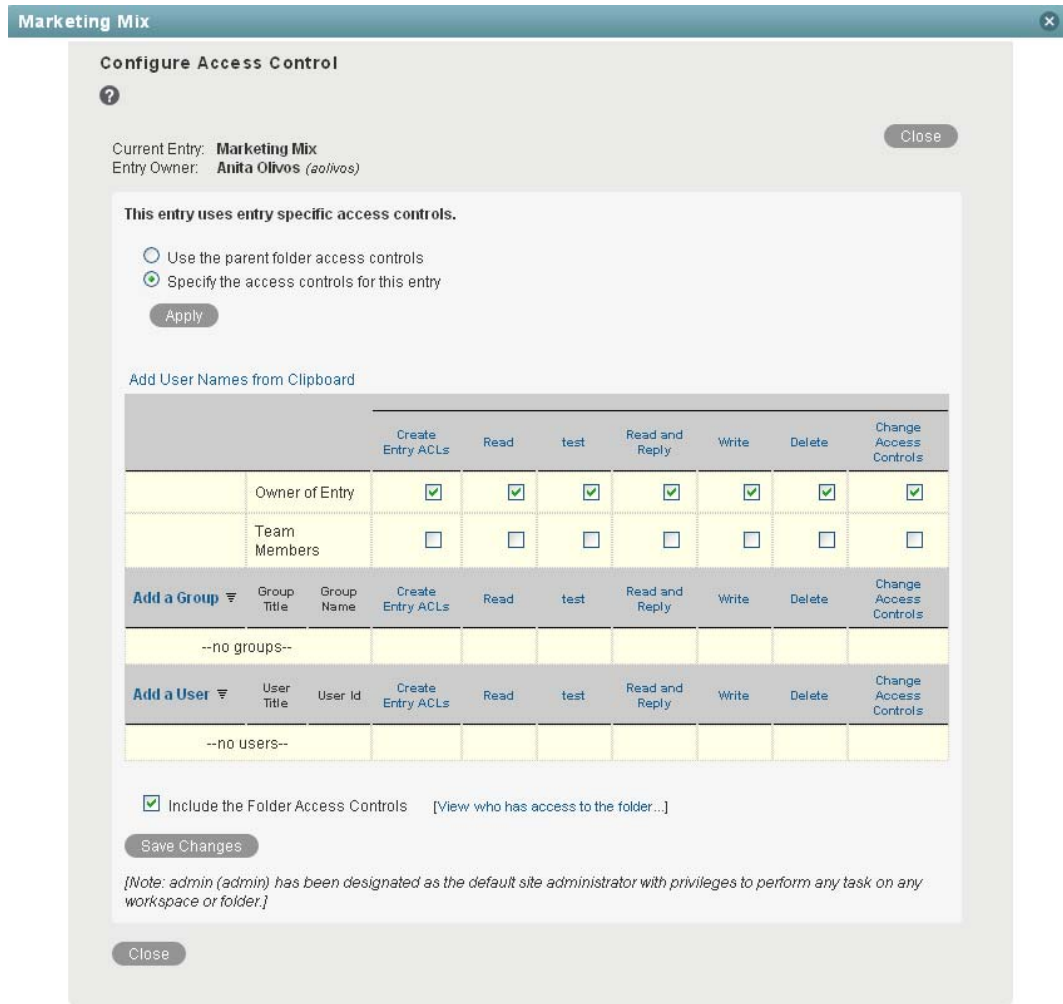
Marketing Mix

Configure Access Control

Current Entry: Marketing Mix
Entry Owner: Anita Olivos (aolivos)

Close

This entry uses entry specific access controls.

Use the parent folder access controls
Specify the access controls for this entry

Apply

Add User Names from Clipboard

| | | Create Entry ACLs | Read | test | Read and Reply | Write | Delete | Change Access Controls |
|---|---|---|---|---|---|---|---|---|
| | Owner of Entry | ☑ | ☑ | ☑ | ☑ | ☑ | ☑ | ☑ |
| | Team Members | ☐ | ☐ | ☐ | ☐ | ☐ | ☐ | ☐ |

| Add a Group | Group Title | Group Name | Create Entry ACLs | Read | test | Read and Reply | Write | Delete | Change Access Controls |
|---|---|---|---|---|---|---|---|---|---|
| --no groups-- | | | | | | | | | |

| Add a User | User Title | User Id | Create Entry ACLs | Read | test | Read and Reply | Write | Delete | Change Access Controls |
|---|---|---|---|---|---|---|---|---|---|
| --no users-- | | | | | | | | | |

Include the Folder Access Controls [View who has access to the folder...]

Save Changes

[Note: admin (admin) has been designated as the default site administrator with privileges to perform any task on any workspace or folder.]

Close